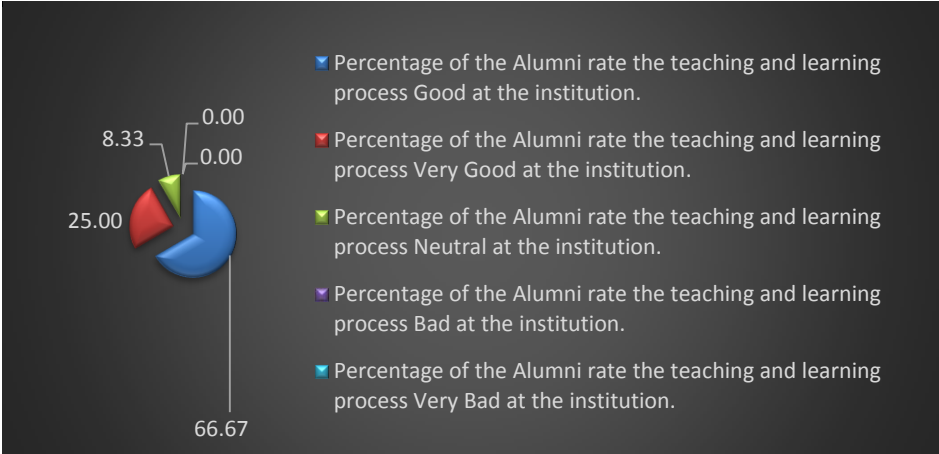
0.00
8.33
0.00
25.00
66.67

Percentage of the Alumni rate the teaching and learning process Good at the institution.

Percentage of the Alumni rate the teaching and learning process Very Good at the institution.

Percentage of the Alumni rate the teaching and learning process Neutral at the institution.

Percentage of the Alumni rate the teaching and learning process Bad at the institution.

Percentage of the Alumni rate the teaching and learning process Very Bad at the institution.